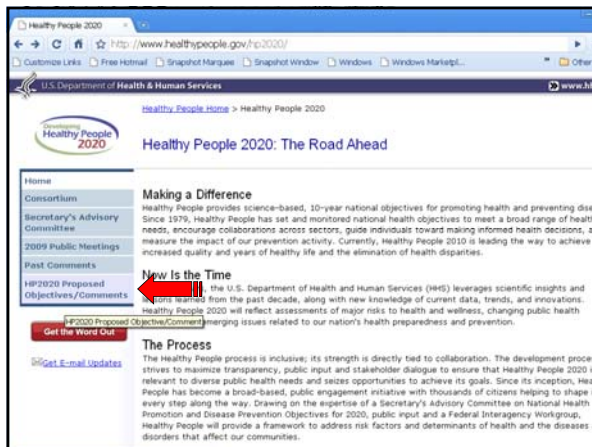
Healthy People 2020

http://www.healthypeople.gov/hp2020/

Customize Links Free Hotmail Snapshot Marquee Snapshot Window Windows Windows Marketpl... Other

U.S. Department of Health & Human Services www.h

Healthy People Home > Healthy People 2020

Developing Healthy People 2020

Healthy People 2020: The Road Ahead

Home
Consortium
Secretary's Advisory Committee
2009 Public Meetings
Past Comments
HP2020 Proposed Objectives/Comments
HP2020 Proposed Objective/Comment
Get the Word Out
Get E-mail Updates

Making a Difference

Healthy People provides science-based, 10-year national objectives for promoting health and preventing dise Since 1979, Healthy People has set and monitored national health objectives to meet a broad range of health needs, encourage collaborations across sectors, guide individuals toward making informed health decisions, a measure the impact of our prevention activity. Currently, Healthy People 2010 is leading the way to achieve increased quality and years of healthy life and the elimination of health disparities.

Now Is the Time

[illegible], the U.S. Department of Health and Human Services (HHS) leverages scientific insights and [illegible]ssons learned from the past decade, along with new knowledge of current data, trends, and innovations. Healthy People 2020 will reflect assessments of major risks to health and wellness, changing public health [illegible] emerging issues related to our nation's health preparedness and prevention.

The Process

The Healthy People process is inclusive; its strength is directly tied to collaboration. The development proce strives to maximize transparency, public input and stakeholder dialogue to ensure that Healthy People 2020 i relevant to diverse public health needs and seizes opportunities to achieve its goals. Since its inception, Hea People has been a broad-based, public engagement initiative with thousands of citizens helping to shape i every step along the way. Drawing on the expertise of a Secretary's Advisory Committee on National Health Promotion and Disease Prevention Objectives for 2020, public input and a Federal Interagency Workgroup, Healthy People will provide a framework to address risk factors and determinants of health and the diseases disorders that affect our communities.